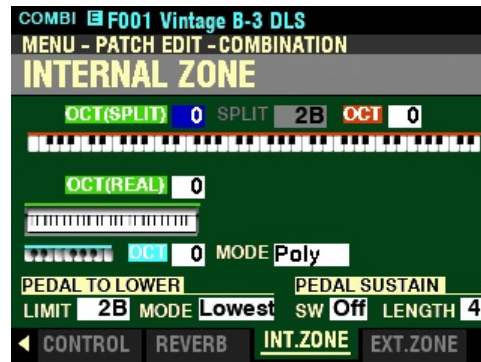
COMBI E F001 Vintage B-3 DLS
MENU - PATCH EDIT - COMBINATION
INTERNAL ZONE

OCT(SPLIT) 0 SPLIT 2B OCT 0

OCT(REAL) 0

OCT 0 MODE Poly

PEDAL TO LOWER
LIMIT 2B MODE Lowest

PEDAL SUSTAIN
SW Off LENGTH 4

CONTROL REVERB INT.ZONE EXT.ZONE